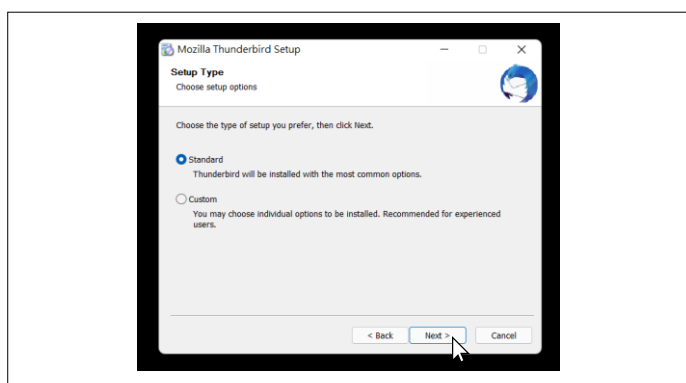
Mozilla Thunderbird Setup

Setup Type
Choose setup options

Choose the type of setup you prefer, then click Next.

Standard
Thunderbird will be installed with the most common options.

Custom
You may choose individual options to be installed. Recommended for experienced users.

< Back
Next >
Cancel